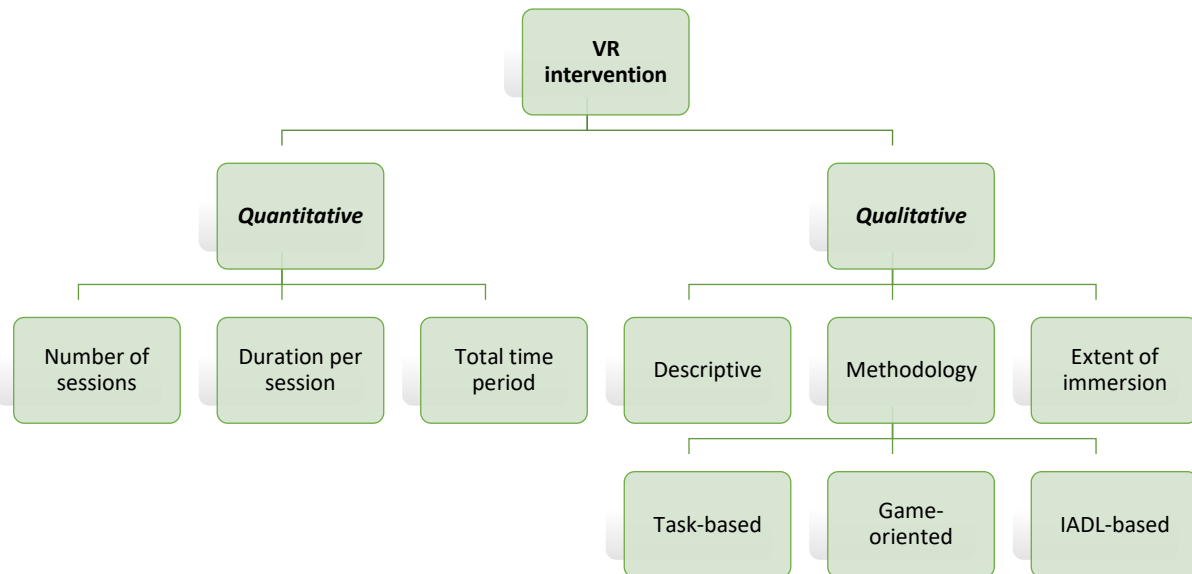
**VR intervention**

***Quantitative***

***Qualitative***

Number of sessions

Duration per session

Total time period

Descriptive

Methodology

Extent of immersion

Task-based

Game-oriented

IADL-based